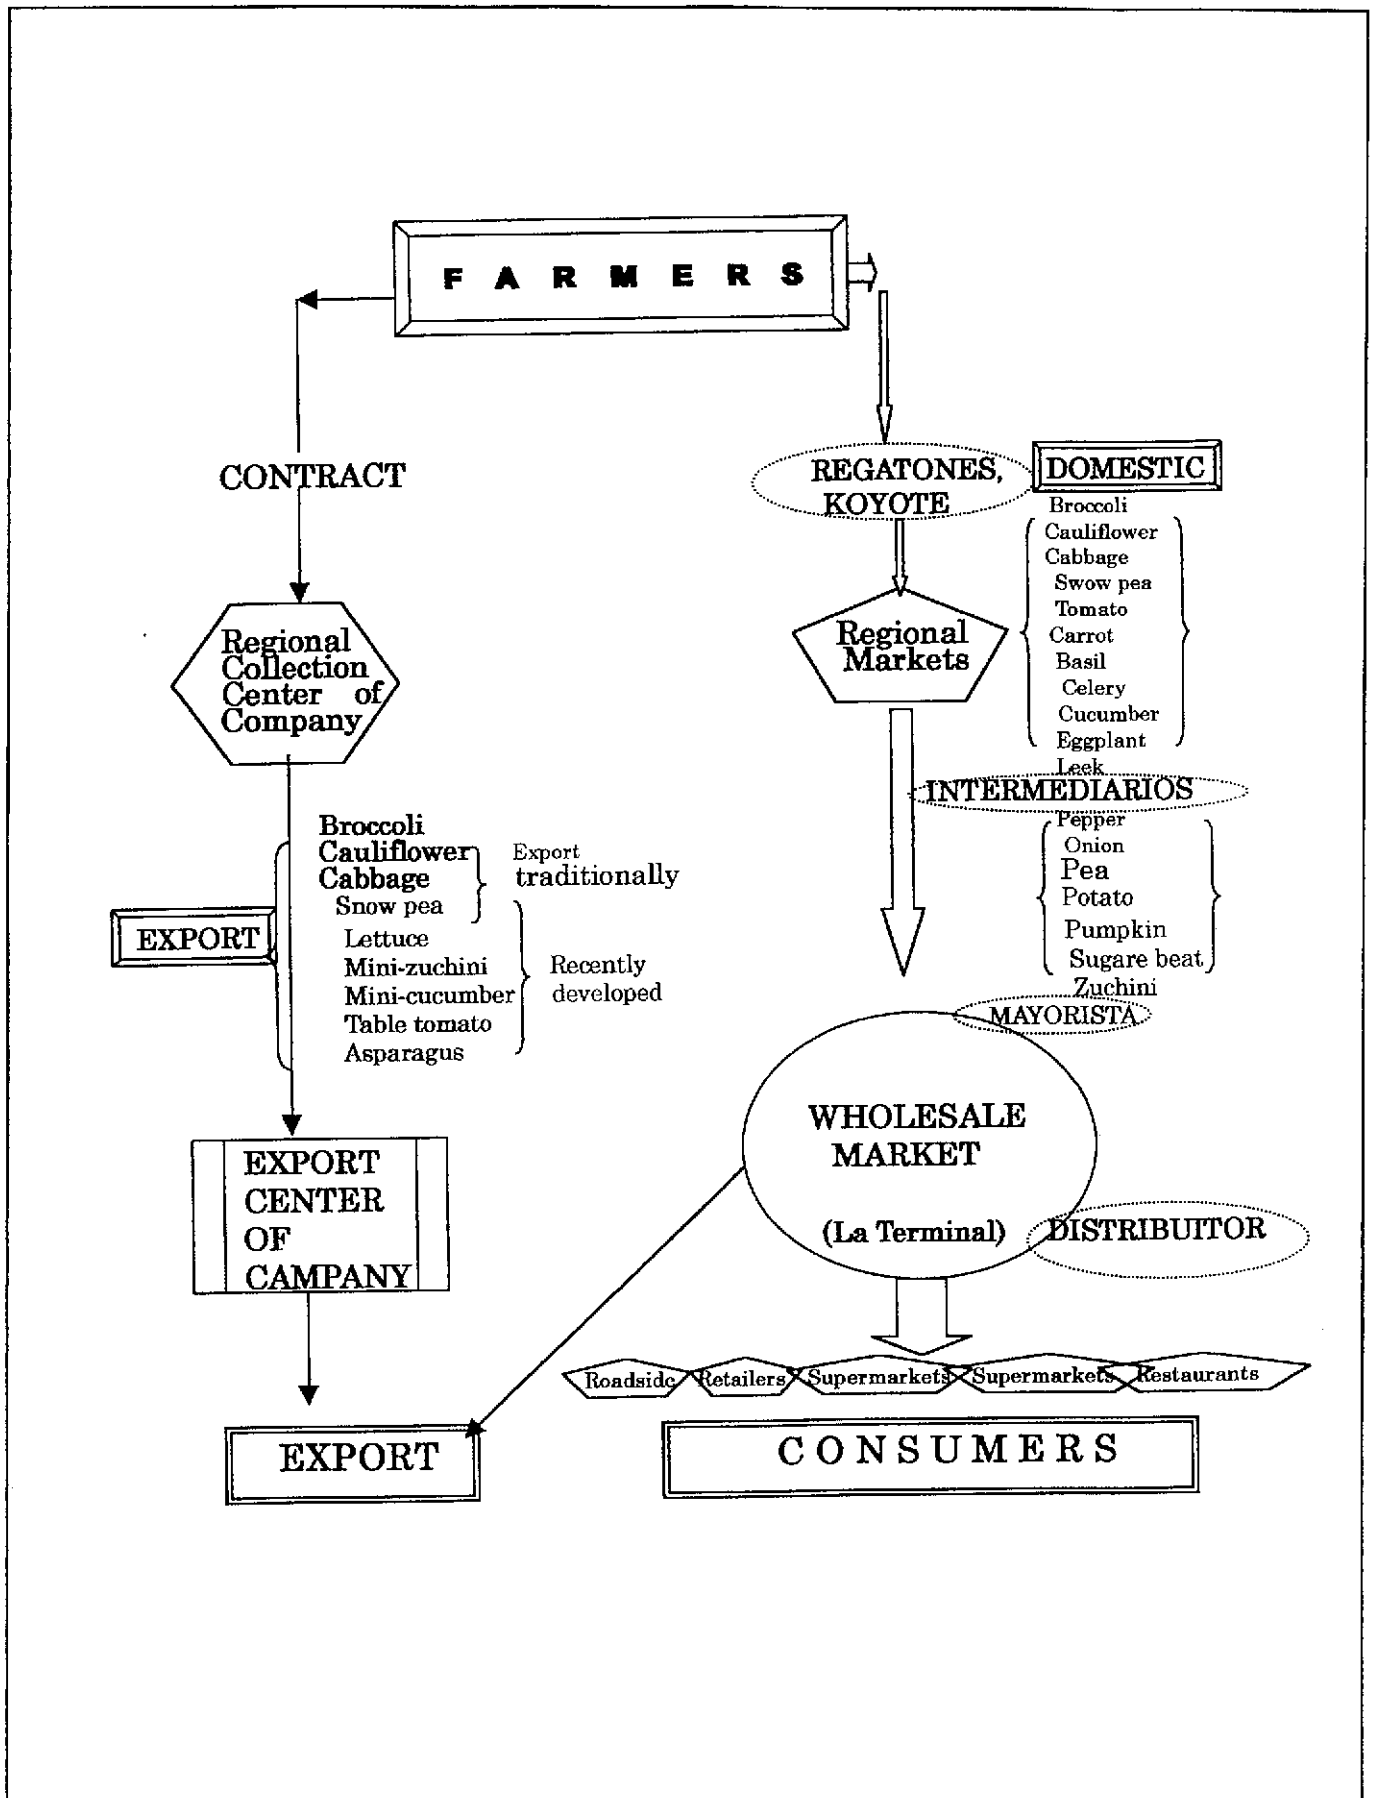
F A R M E R S

CONTRACT

Regional Collection Center of Company

Broccoli
Cauliflower
Cabbage
Snow pea
Export traditionally

Lettuce
Mini-zuchini
Mini-cucumber
Table tomato
Asparagus
Recently developed

EXPORT

EXPORT CENTER OF CAMPANY

EXPORT

REGATONES, KOYOTE

DOMESTIC

Broccoli
Cauliflower
Cabbage
Swow pea
Tomato
Carrot
Basil
Celery
Cucumber
Eggplant
Leek

Regional Markets

INTERMEDIARIOS

Pepper
Onion
Pea
Potato
Pumpkin
Sugare beat
Zuchini

MAYORISTA

WHOLESALE MARKET

(La Terminal)

DISTRIBUITOR

Roadside | Retailers | Supermarkets | Supermarkets | Restaurants

C O N S U M E R S